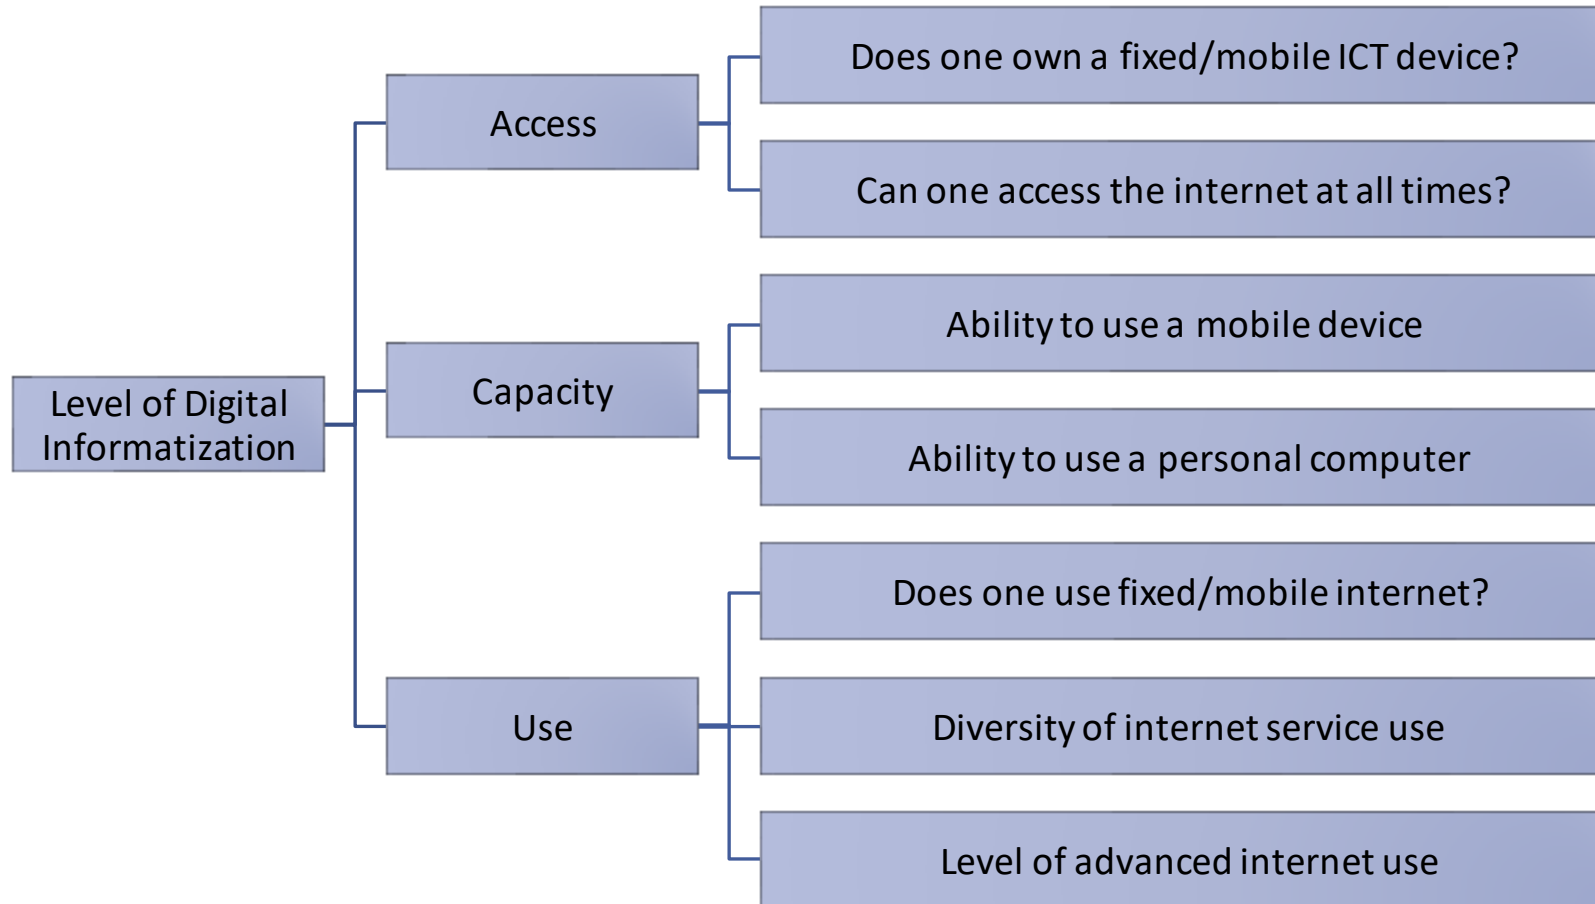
Level of Digital Informatization

Access

Does one own a fixed/mobile ICT device?

Can one access the internet at all times?

Capacity

Ability to use a mobile device

Ability to use a personal computer

Use

Does one use fixed/mobile internet?

Diversity of internet service use

Level of advanced internet use